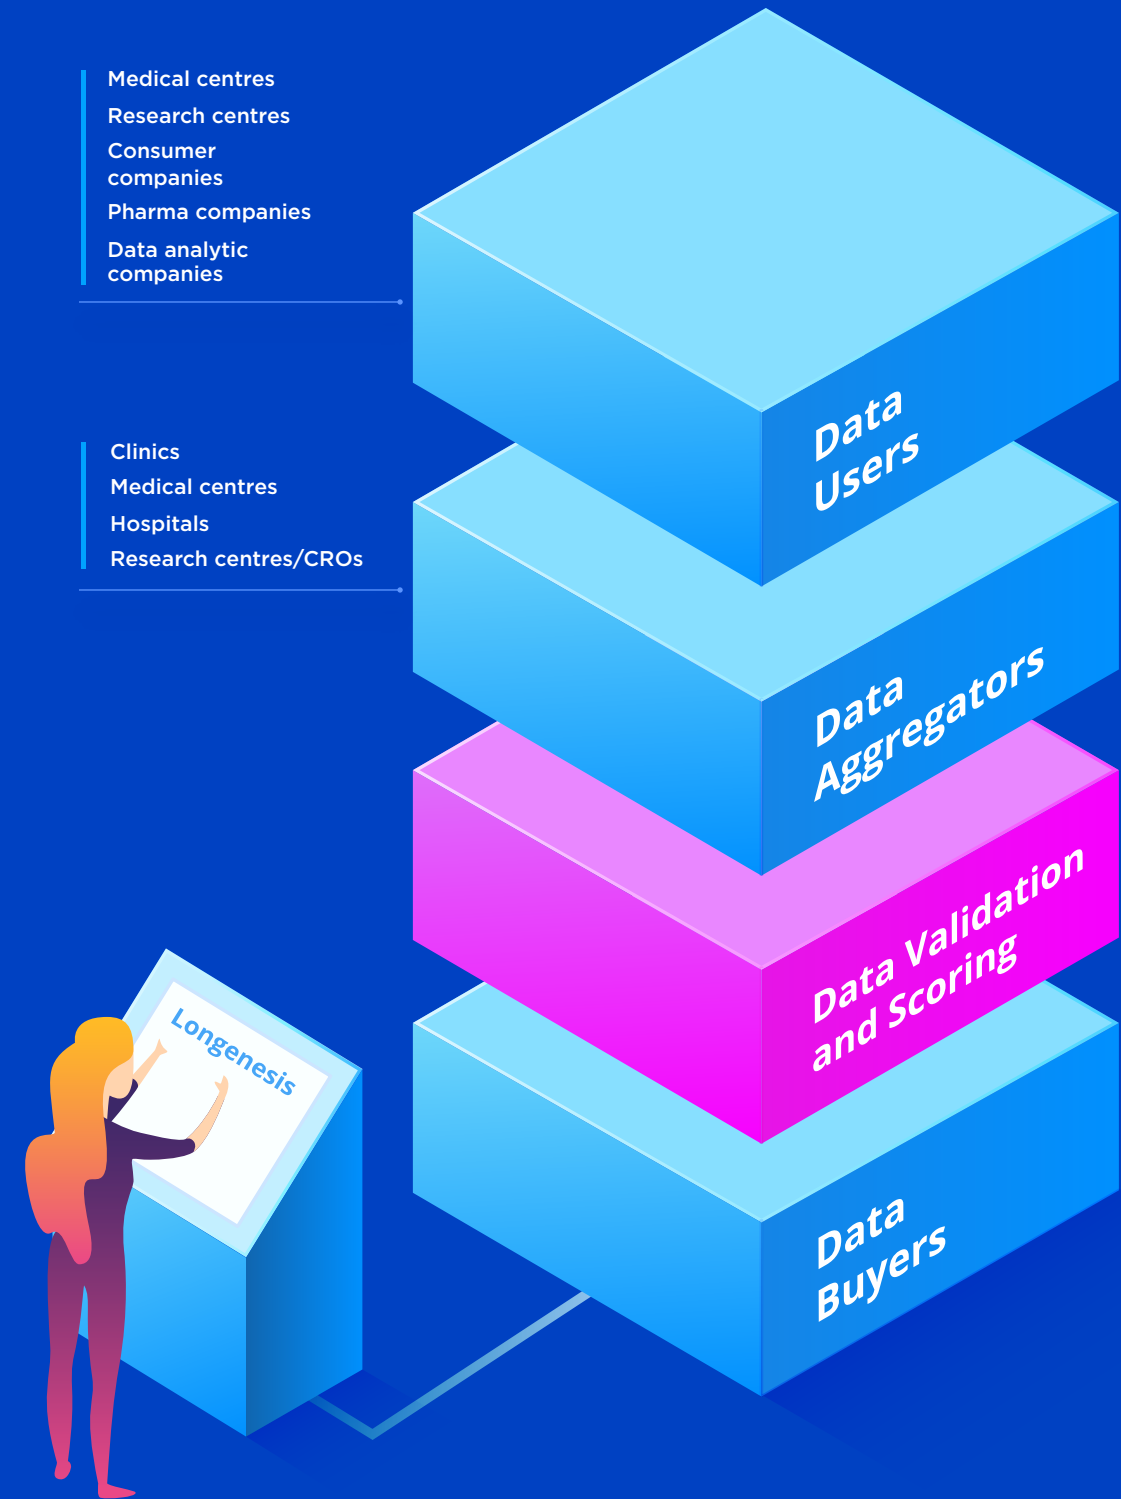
Medical centres
Research centres
Consumer companies
Pharma companies
Data analytic companies

Data Users

Clinics
Medical centres
Hospitals
Research centres/CROs

Data Aggregators

Data Validation and Scoring

Longenesis

Data Buyers